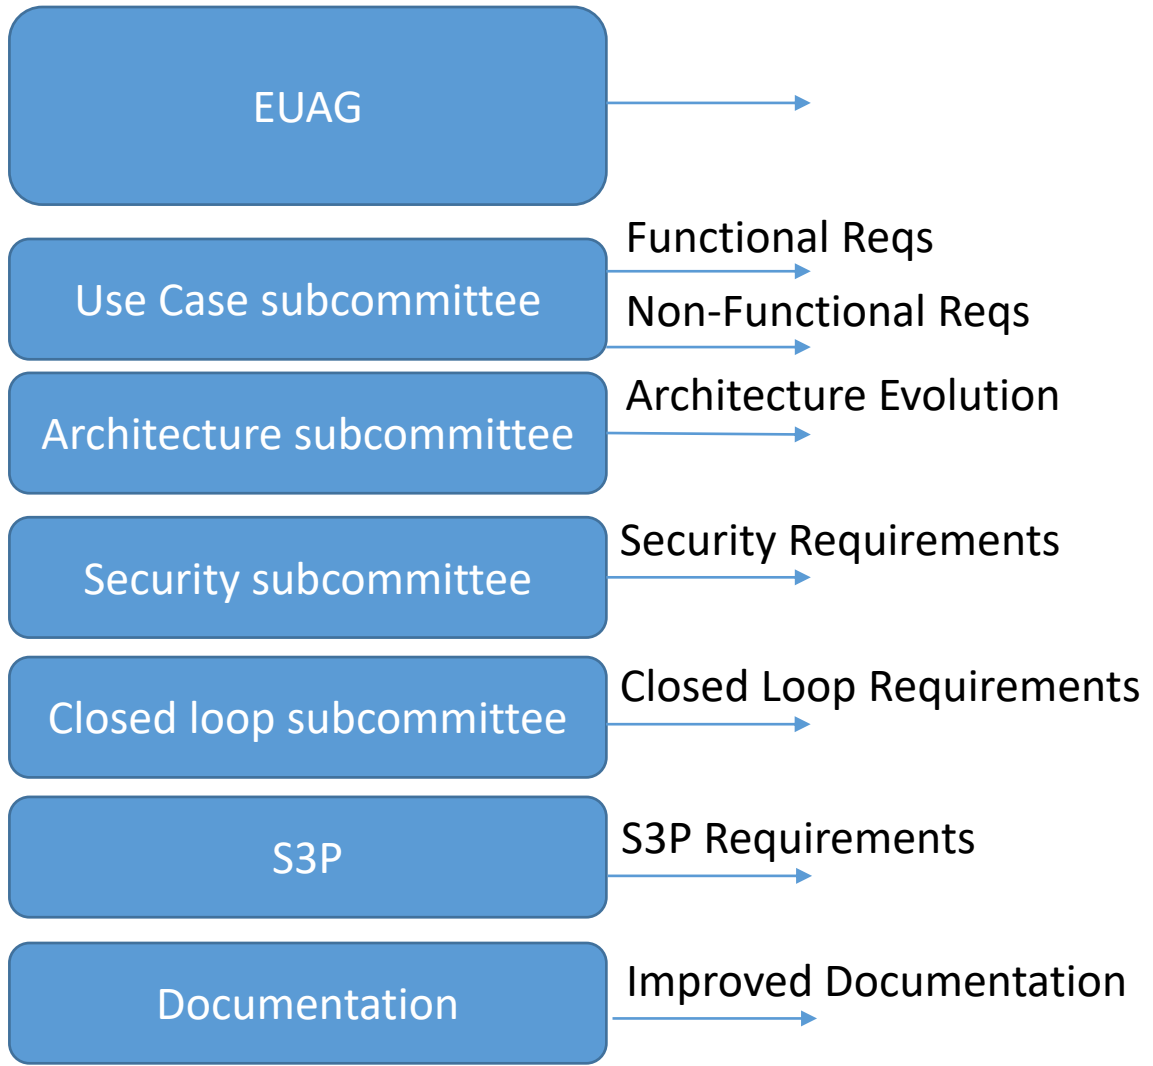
EUAG

Use Case subcommittee
Functional Reqs
Non-Functional Reqs

Architecture subcommittee
Architecture Evolution

Security subcommittee
Security Requirements

Closed loop subcommittee
Closed Loop Requirements

S3P
S3P Requirements

Documentation
Improved Documentation